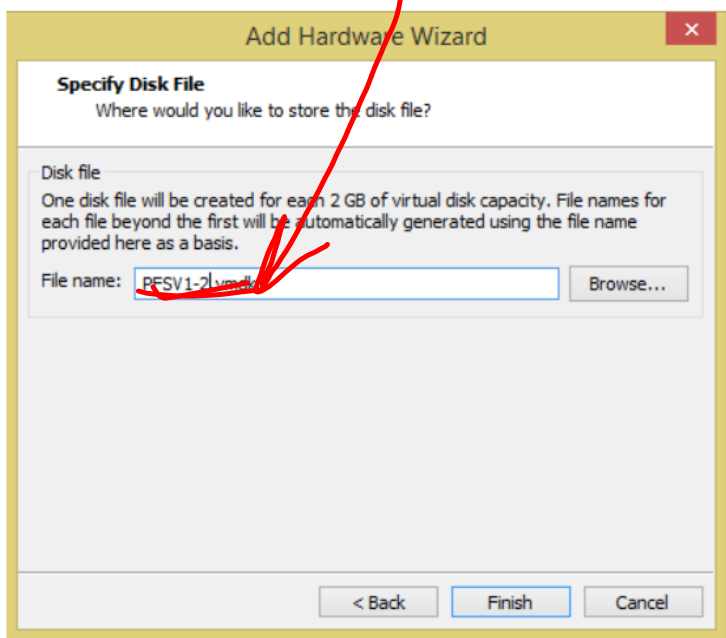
Add Hardware Wizard

Specify Disk File
Where would you like to store the disk file?

Disk file
One disk file will be created for each 2 GB of virtual disk capacity. File names for each file beyond the first will be automatically generated using the file name provided here as a basis.

File name: PFSV1-2.vmdk

Browse...

< Back
Finish
Cancel